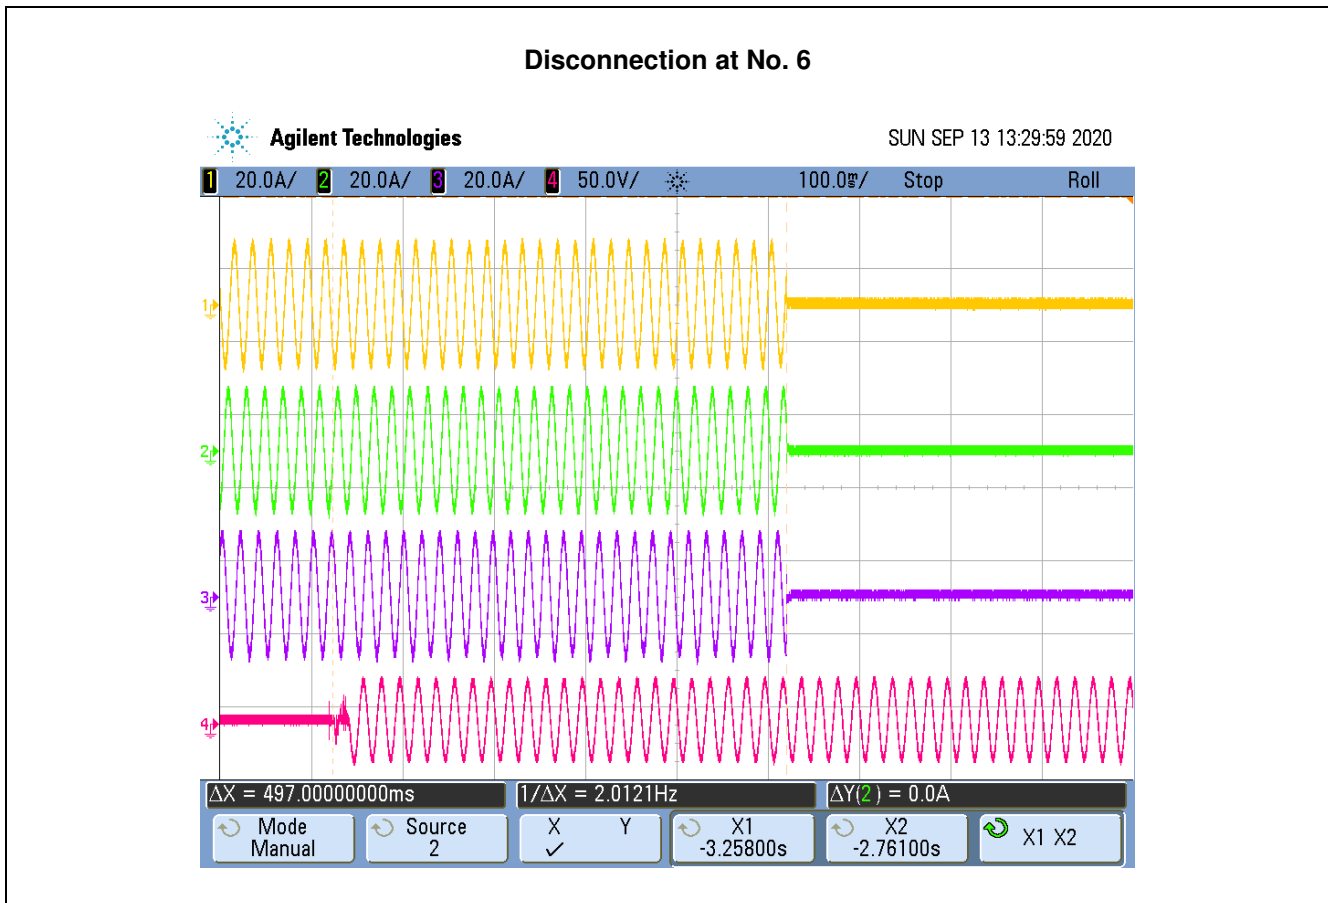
Disconnection at No. 6

Agilent Technologies

SUN SEP 13 13:29:59 2020

1 20.0A/ 2 20.0A/ 3 20.0A/ 4 50.0V/ 100.0ms/ Stop Roll

1

2

3

4

$\Delta$X = 497.00000000ms

1/$\Delta$X = 2.0121Hz

$\Delta$Y(2) = 0.0A

Mode Manual

Source 2

X Y ✓

X1 -3.25800s

X2 -2.76100s

X1 X2